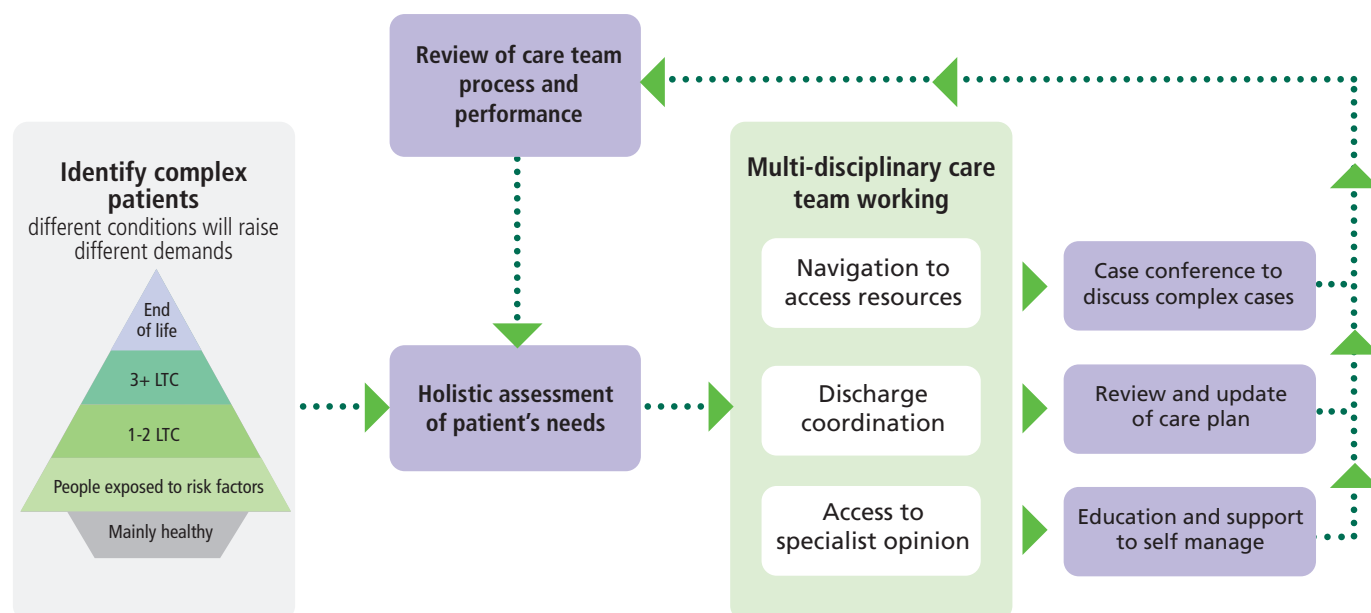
Review of care team process and performance

Identify complex patients
different conditions will raise different demands

End of life

3+ LTC

1-2 LTC

People exposed to risk factors

Mainly healthy

Holistic assessment of patient's needs

Multi-disciplinary care team working

Navigation to access resources

Discharge coordination

Access to specialist opinion

Case conference to discuss complex cases

Review and update of care plan

Education and support to self manage